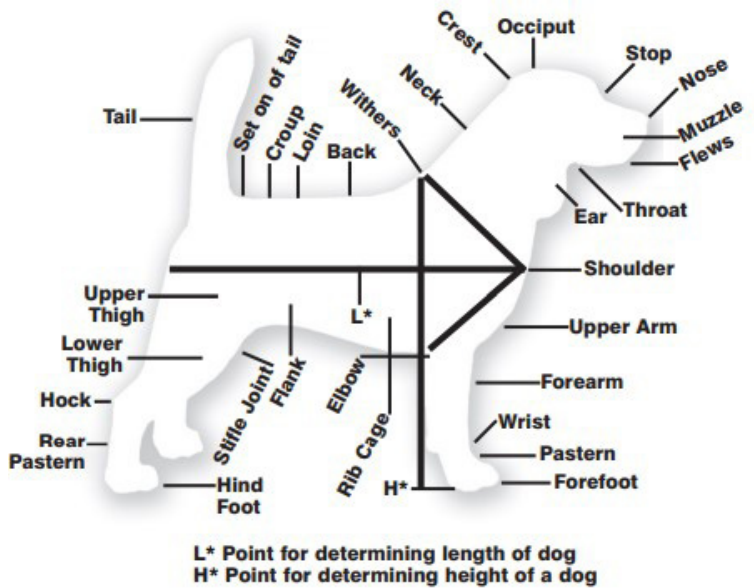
Crest
Occiput
Stop
Nose
Muzzle
Flews
Neck
Withers
Set on of tail
Tail
Croup
Loin
Back
Ear
Throat
Shoulder
Upper Thigh
L*
Upper Arm
Lower Thigh
Flank
Stifle Joint
Elbow
Forearm
Hock
Rib Cage
Wrist
Rear Pastern
Pastern
Hind Foot
H*
Forefoot

L* Point for determining length of dog
H* Point for determining height of a dog